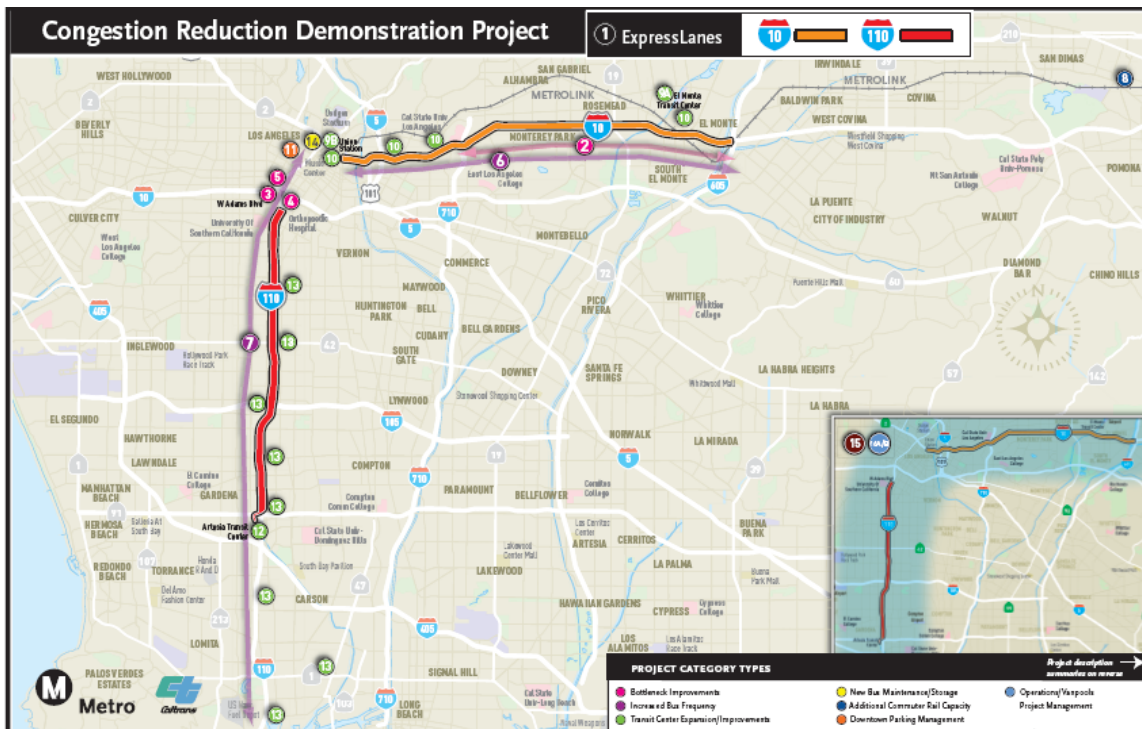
Congestion Reduction Demonstration Project

1 ExpressLanes 10 110

WEST HOLLYWOOD
BEVERLY HILLS
LOS ANGELES
Union Station
Cal State Univ Los Angeles
SAN GABRIEL
ALHAMBRA
METROLINK
ROSEMEAD
MONTEREY PARK
El Monte Transit Center
EL MONTE
IRWINDALE
METROLINK
BALDWIN PARK
COVINA
SAN DIMAS
WEST COVINA
Westfield Shopping West Covina
Cal State Poly Univ Pomona
POMONA
SOUTH EL MONTE
East Los Angeles College
Mt San Antonio College
LA PUENTE
CITY OF INDUSTRY
WALNUT
CULVER CITY
W Adams Blvd
University of Southern California
Orthopaedic Hospital
West Los Angeles College
VERNON
COMMERCE
MONTEBELLO
DIAMOND BAR
CHINO HILLS
MAYWOOD
HUNTINGTON PARK
BELL
CUDAHY
BELL GARDENS
PICO RIVERA
WHITTIER
Whittier College
Puente Hills Mall
INGLEWOOD
Hollywood Park Race Track
SOUTH GATE
DOWNEY
SANTA FE SPRINGS
Whitwood Mall
LA HABRA HEIGHTS
LA HABRA
EL SEGUNDO
LYNWOOD
Stonewood Shopping Center
HAWTHORNE
NORWALK
LA MIRADA
LAWNDALE
El Camino College
GARDENA
COMPTON
Compton Comm College
PARAMOUNT
BELLFLOWER
Cerritos College
MANHATTAN BEACH
HERMOSA BEACH
Galleria at South Bay
Artesia Transit Center
Cal State Univ-Dominguez Hills
Los Cerritos Center
ARTESIA
CERRITOS
BUENA PARK
REDONDO BEACH
TORRANCE
Honda Del Amo
Del Amo Fashion Center
South Bay Pavilion
Lakewood Center Mall
LAKEWOOD
LA PALMA
Buena Park Mall
CARSON
HAWAIIAN GARDENS
CYPRESS
Cypress College
LOMITA
LOS ALAMITOS
Los Alamitos Race Track
SIGNAL HILL
PALOS VERDES ESTATES
LONG BEACH
Cal State Univ-Long Beach
US Navy Fuel Depot
Metro
Caltrans

PROJECT CATEGORY TYPES
Project description summaries on reverse
Bottleneck Improvements
Increased Bus Frequency
Transit Center Expansion/Improvements
New Bus Maintenance/Storage
Additional Commuter Rail Capacity
Downtown Parking Management
Operations/Vanpools
Project Management